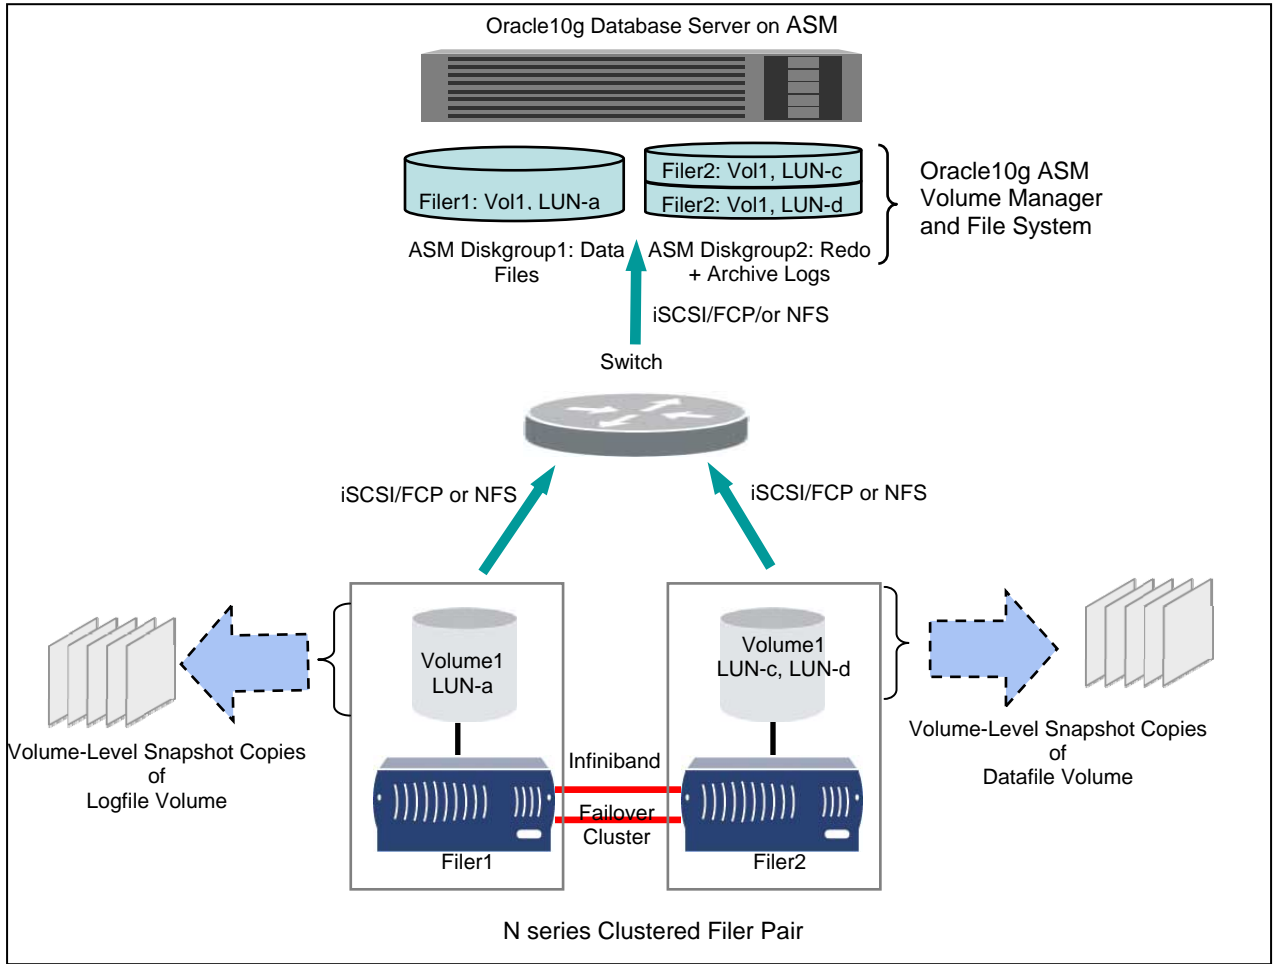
Oracle10g Database Server on ASM

Filer1: Vol1, LUN-a

Filer2: Vol1, LUN-c

Filer2: Vol1, LUN-d

Oracle10g ASM Volume Manager and File System

ASM Diskgroup1: Data Files

ASM Diskgroup2: Redo + Archive Logs

iSCSI/FCP/or NFS

Switch

iSCSI/FCP or NFS

iSCSI/FCP or NFS

Volume1 LUN-a

Volume1 LUN-c, LUN-d

Volume-Level Snapshot Copies of Logfile Volume

Volume-Level Snapshot Copies of Datafile Volume

Infiniband

Failover Cluster

Filer1

Filer2

N series Clustered Filer Pair